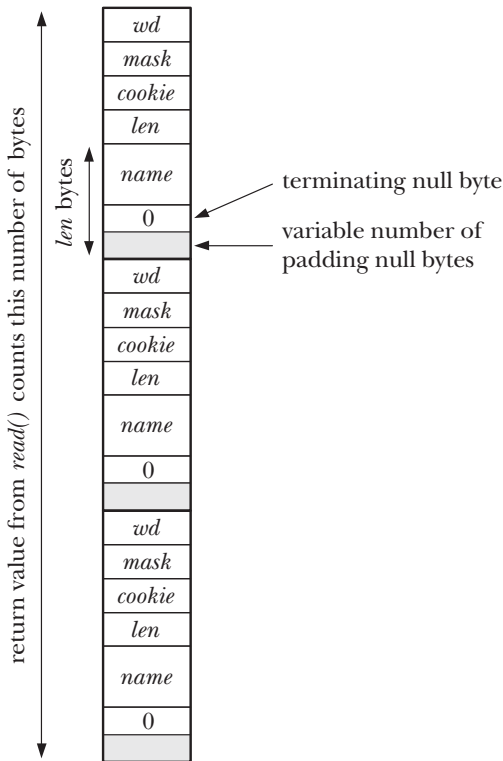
return value from *read()* counts this number of bytes

*len* bytes

*wd*

*mask*

*cookie*

*len*

*name*

0

terminating null byte

variable number of padding null bytes

*wd*

*mask*

*cookie*

*len*

*name*

0

*wd*

*mask*

*cookie*

*len*

*name*

0